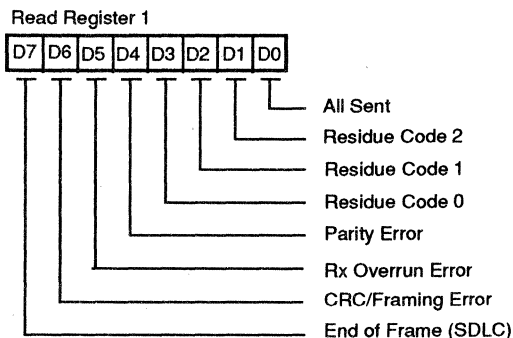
Read Register 1

| D7 | D6 | D5 | D4 | D3 | D2 | D1 | D0 |
|---|---|---|---|---|---|---|---|

All Sent
Residue Code 2
Residue Code 1
Residue Code 0
Parity Error
Rx Overrun Error
CRC/Framing Error
End of Frame (SDLC)